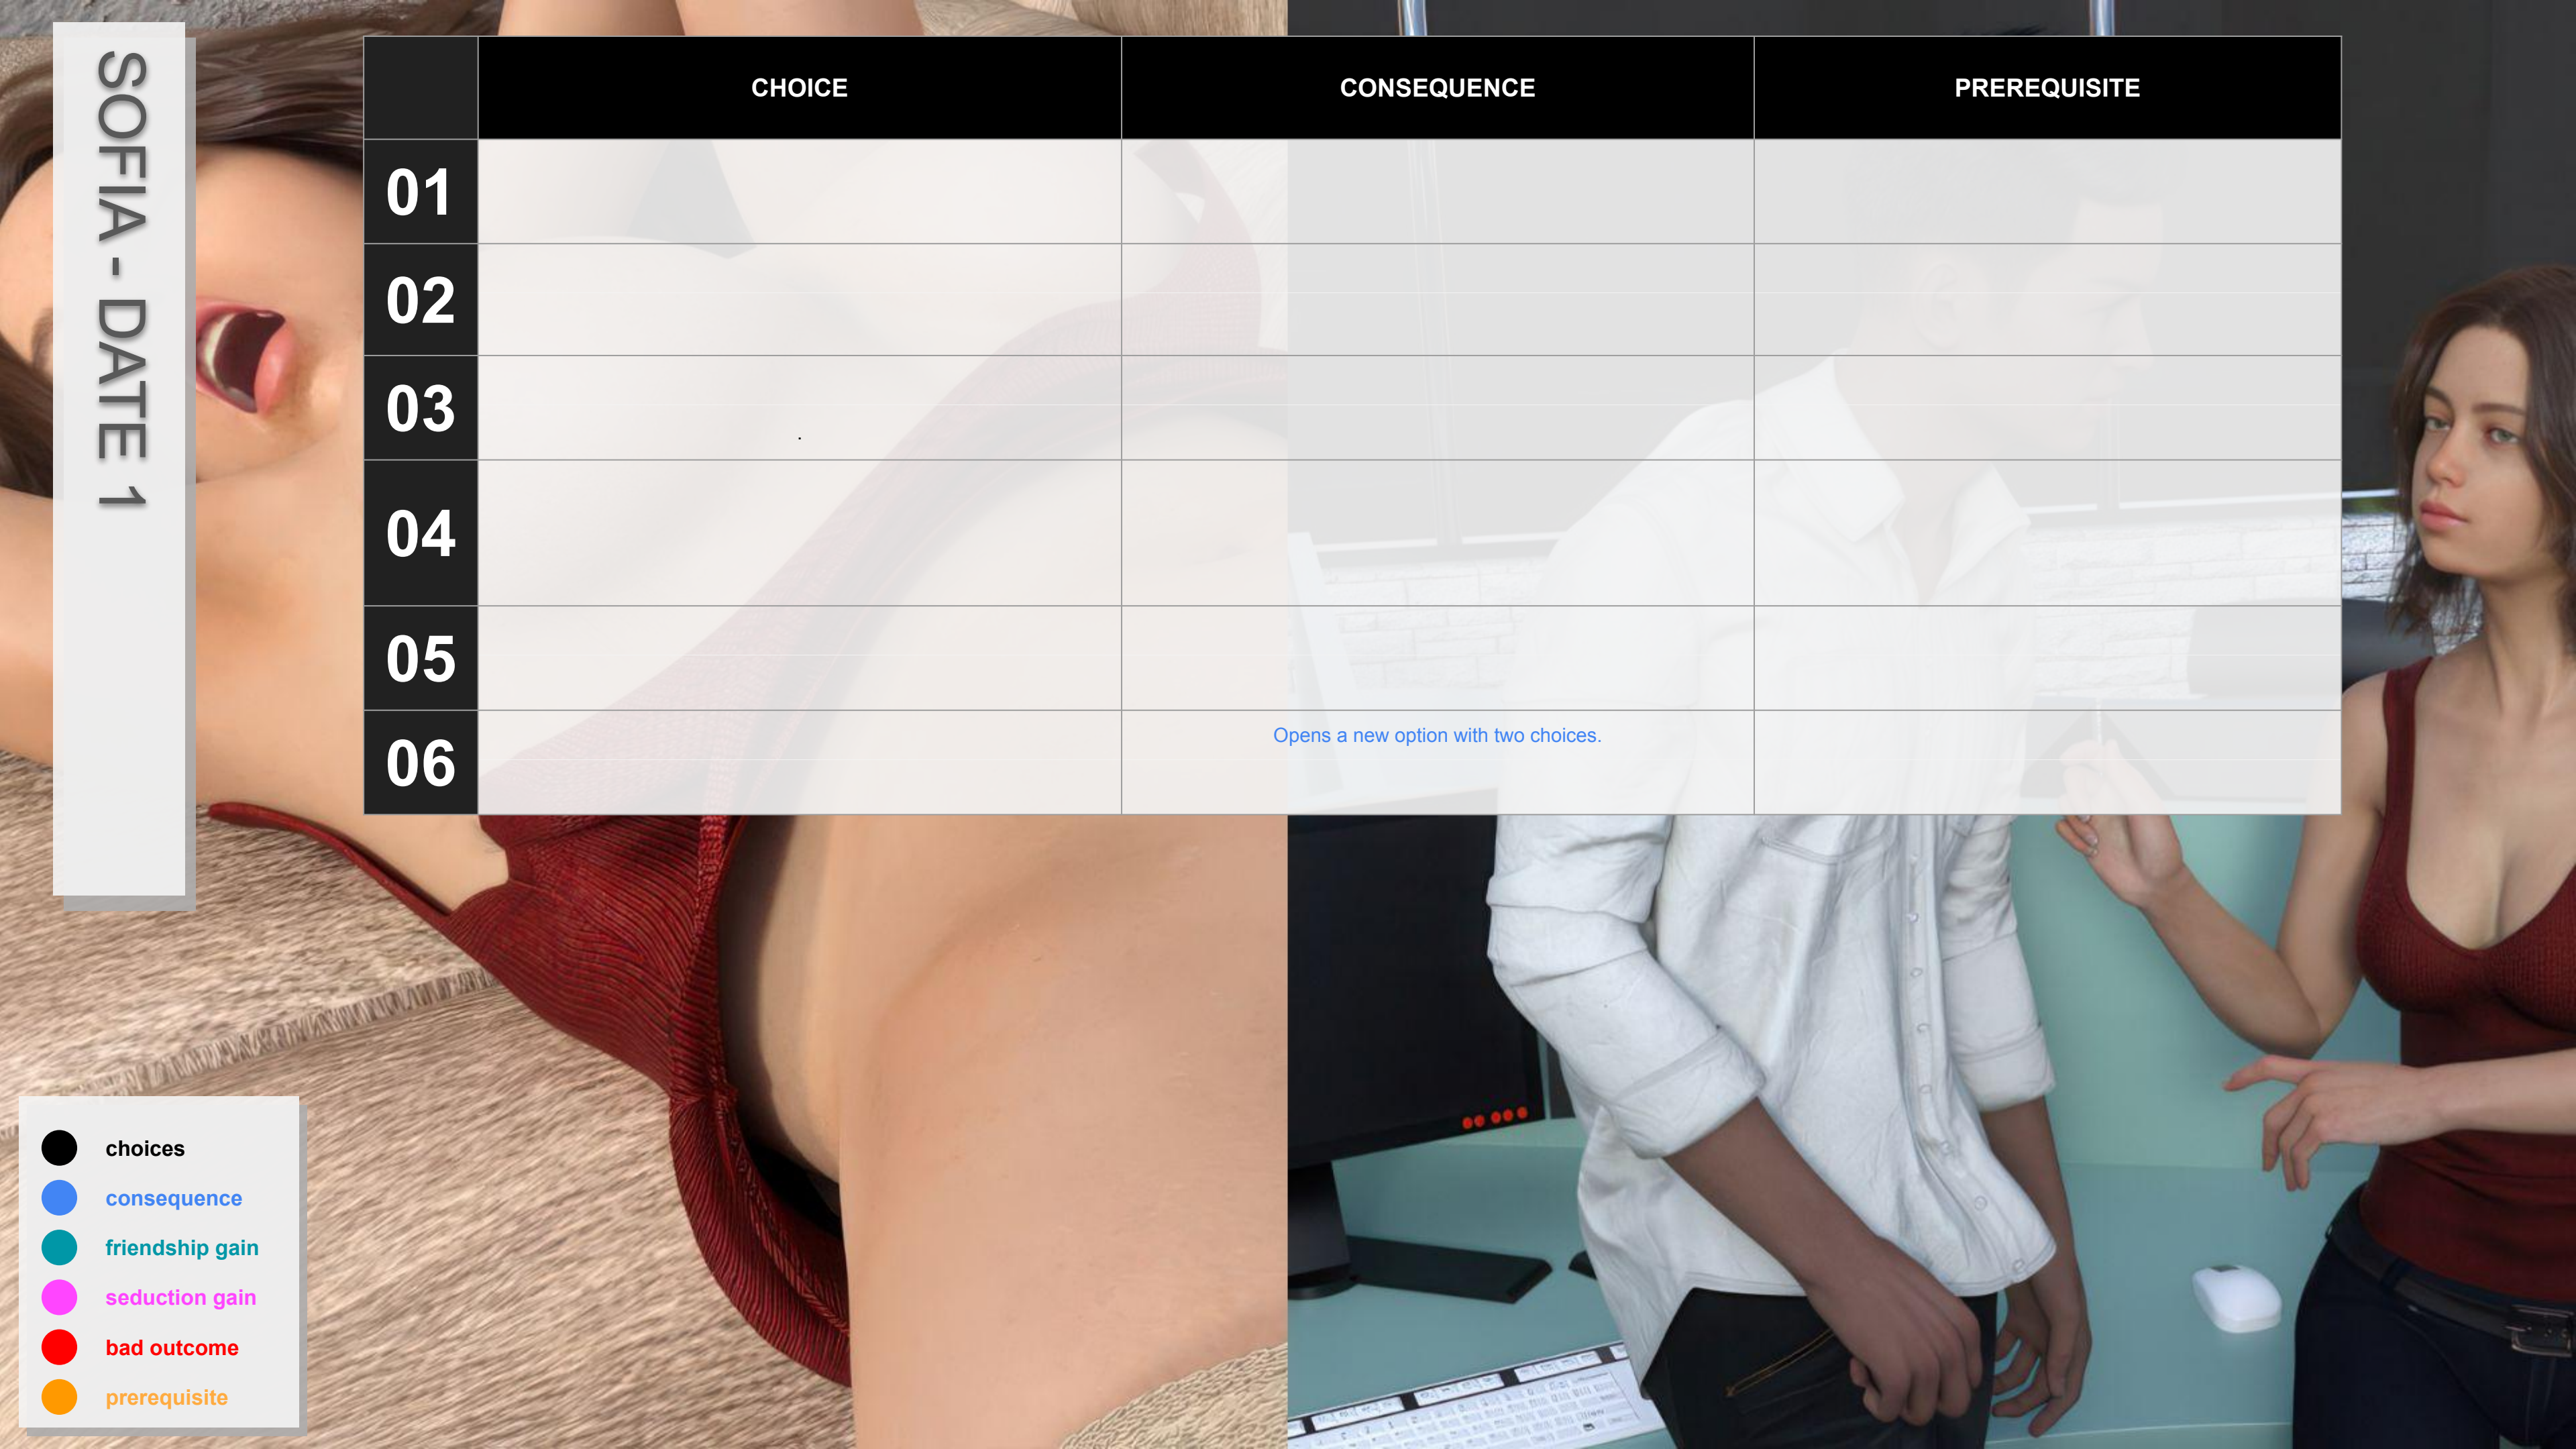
SOFIA - DATE 1

| | CHOICE | CONSEQUENCE | PREREQUISITE |
|---|---|---|---|
| 01 | | | |
| 02 | | | |
| 03 | | | |
| 04 | | | |
| 05 | | | |
| 06 | | Opens a new option with two choices. | |

choices
consequence
friendship gain
seduction gain
bad outcome
prerequisite